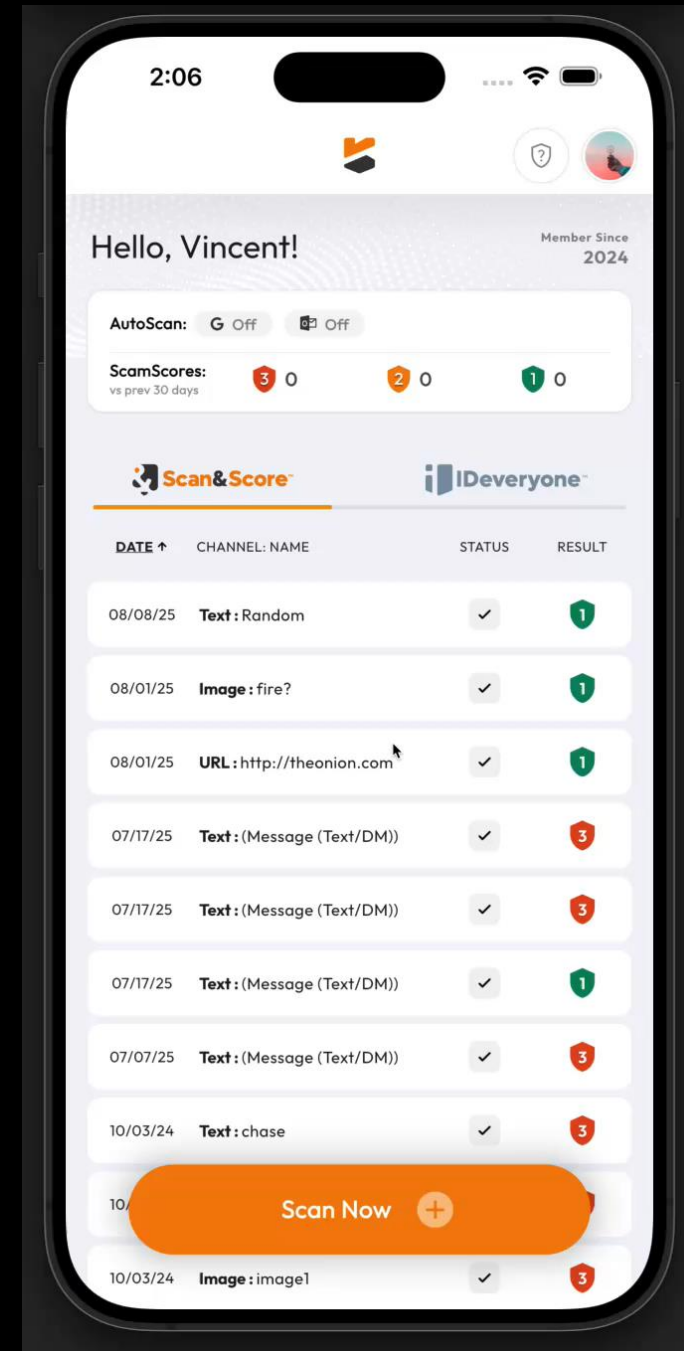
2:06

Hello, Vincent!

Member Since
2024

AutoScan: G Off Off

ScamScores:
vs prev 30 days
3 0 2 0 1 0

Scan&Score™ IDeveryone™

| DATE ↑ | CHANNEL: NAME | STATUS | RESULT |
|---|---|---|---|
| 08/08/25 | **Text :** Random | ✓ | 1 |
| 08/01/25 | **Image :** fire? | ✓ | 1 |
| 08/01/25 | **URL :** http://theonion.com | ✓ | 1 |
| 07/17/25 | **Text :** (Message (Text/DM)) | ✓ | 3 |
| 07/17/25 | **Text :** (Message (Text/DM)) | ✓ | 3 |
| 07/17/25 | **Text :** (Message (Text/DM)) | ✓ | 1 |
| 07/07/25 | **Text :** (Message (Text/DM)) | ✓ | 3 |
| 10/03/24 | **Text :** chase | ✓ | 3 |
| 10/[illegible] | | | |
| 10/03/24 | **Image :** image1 | ✓ | 3 |

Scan Now +